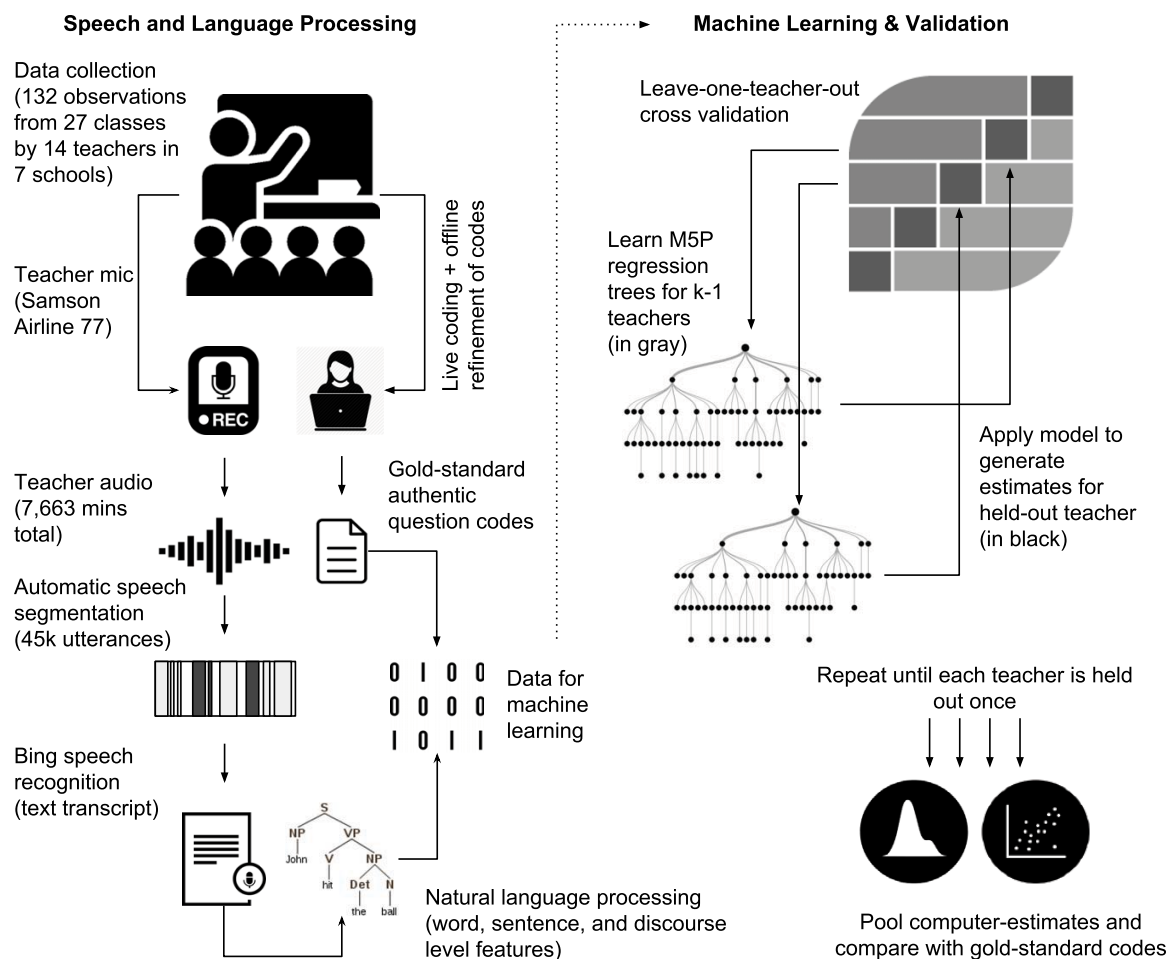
**Speech and Language Processing**

Data collection (132 observations from 27 classes by 14 teachers in 7 schools)

Teacher mic (Samson Airline 77)

Live coding + offline refinement of codes

REC

Teacher audio (7,663 mins total)

Gold-standard authentic question codes

Automatic speech segmentation (45k utterances)

0 1 0 0
0 0 0 0
1 0 1 1

Data for machine learning

Bing speech recognition (text transcript)

S
NP VP
John V NP
hit Det N
the ball

Natural language processing (word, sentence, and discourse level features)

**Machine Learning & Validation**

Leave-one-teacher-out cross validation

Learn M5P regression trees for k-1 teachers (in gray)

Apply model to generate estimates for held-out teacher (in black)

Repeat until each teacher is held out once

Pool computer-estimates and compare with gold-standard codes